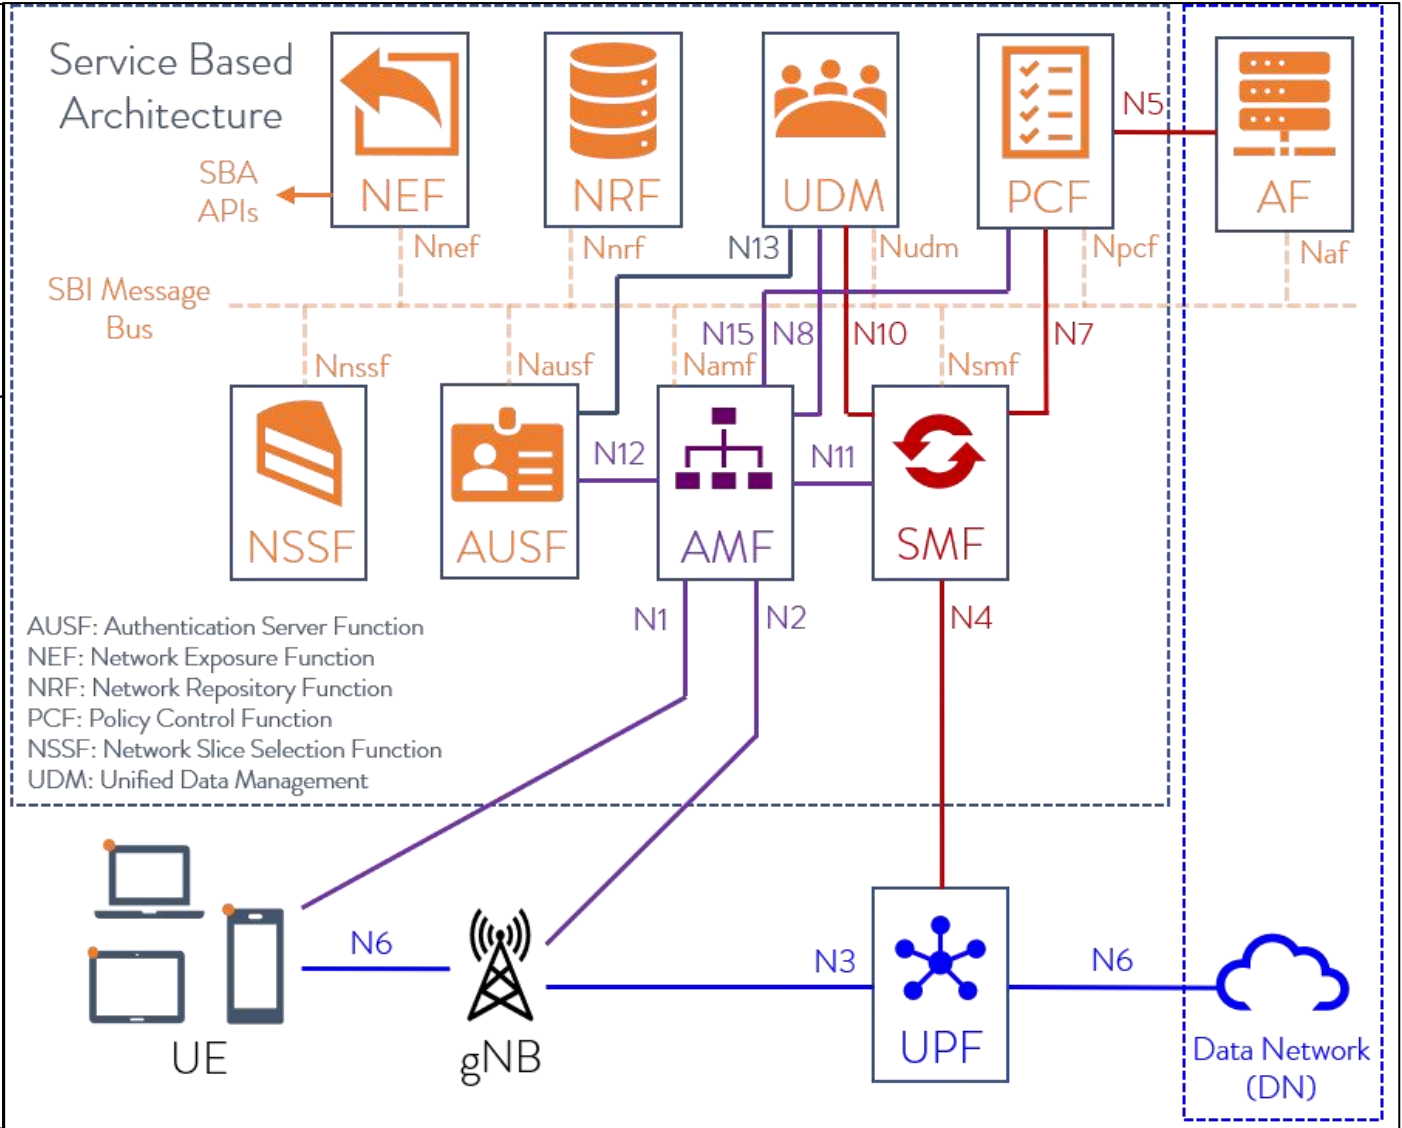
Service Based Architecture

SBA APIs

NEF

NRF

UDM

PCF

N5

AF

Nnef

Nnrf

N13

Nudm

Npcf

Naf

SBI Message Bus

N15

N8

N10

N7

Nnssf

Nausf

Namf

Nsmf

N12

N11

NSSF

AUSF

AMF

SMF

N1

N2

N4

AUSF: Authentication Server Function
NEF: Network Exposure Function
NRF: Network Repository Function
PCF: Policy Control Function
NSSF: Network Slice Selection Function
UDM: Unified Data Management

N6

N3

N6

UE

gNB

UPF

Data Network (DN)